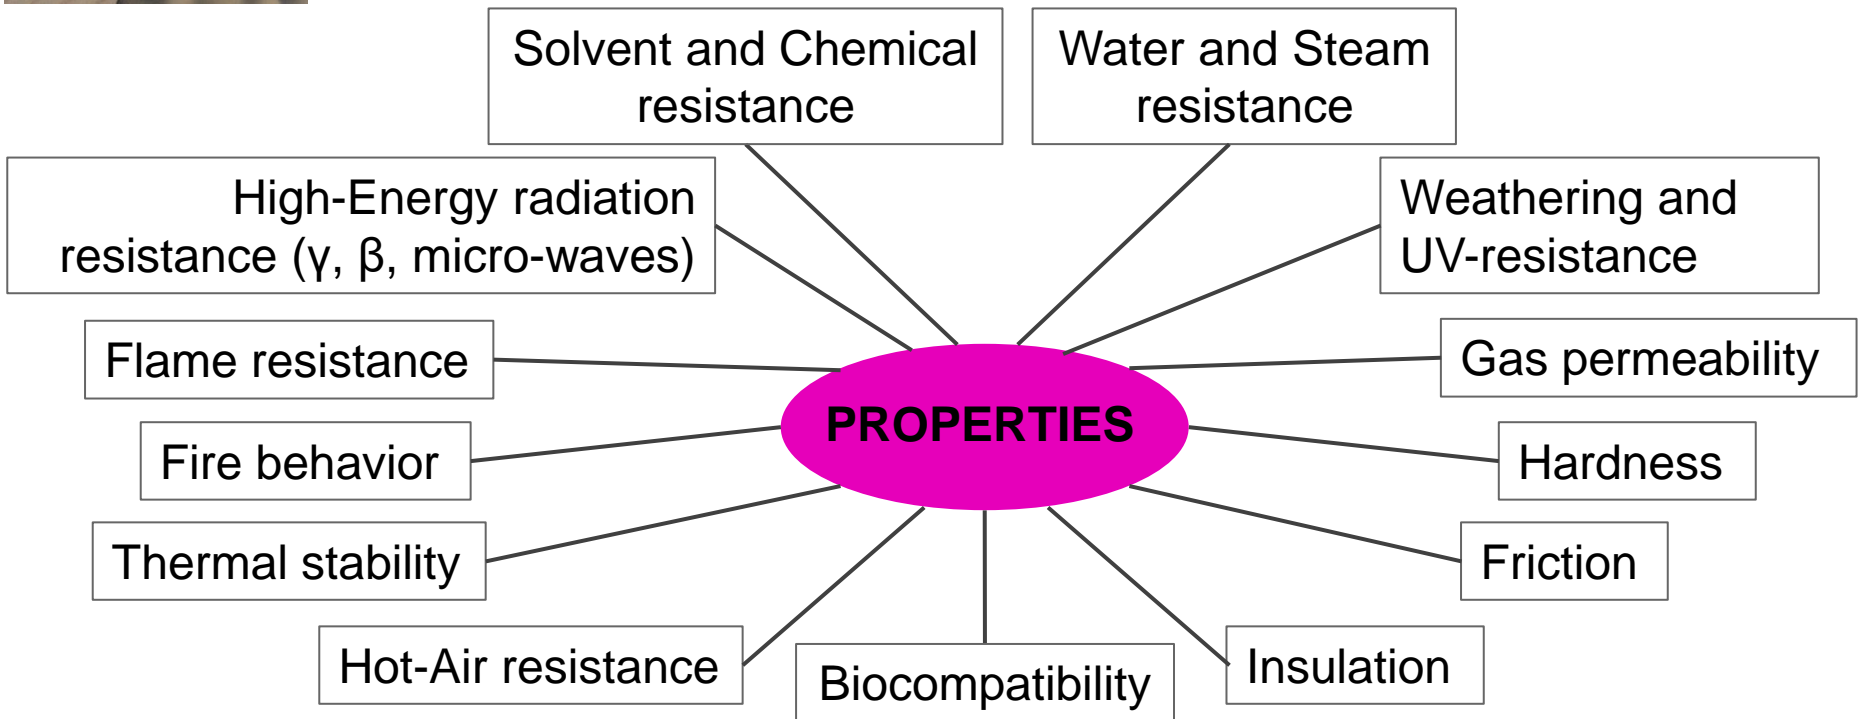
Solvent and Chemical resistance

Water and Steam resistance

High-Energy radiation resistance (γ, β, micro-waves)

Weathering and UV-resistance

Flame resistance

Gas permeability

PROPERTIES

Fire behavior

Hardness

Thermal stability

Friction

Hot-Air resistance

Biocompatibility

Insulation